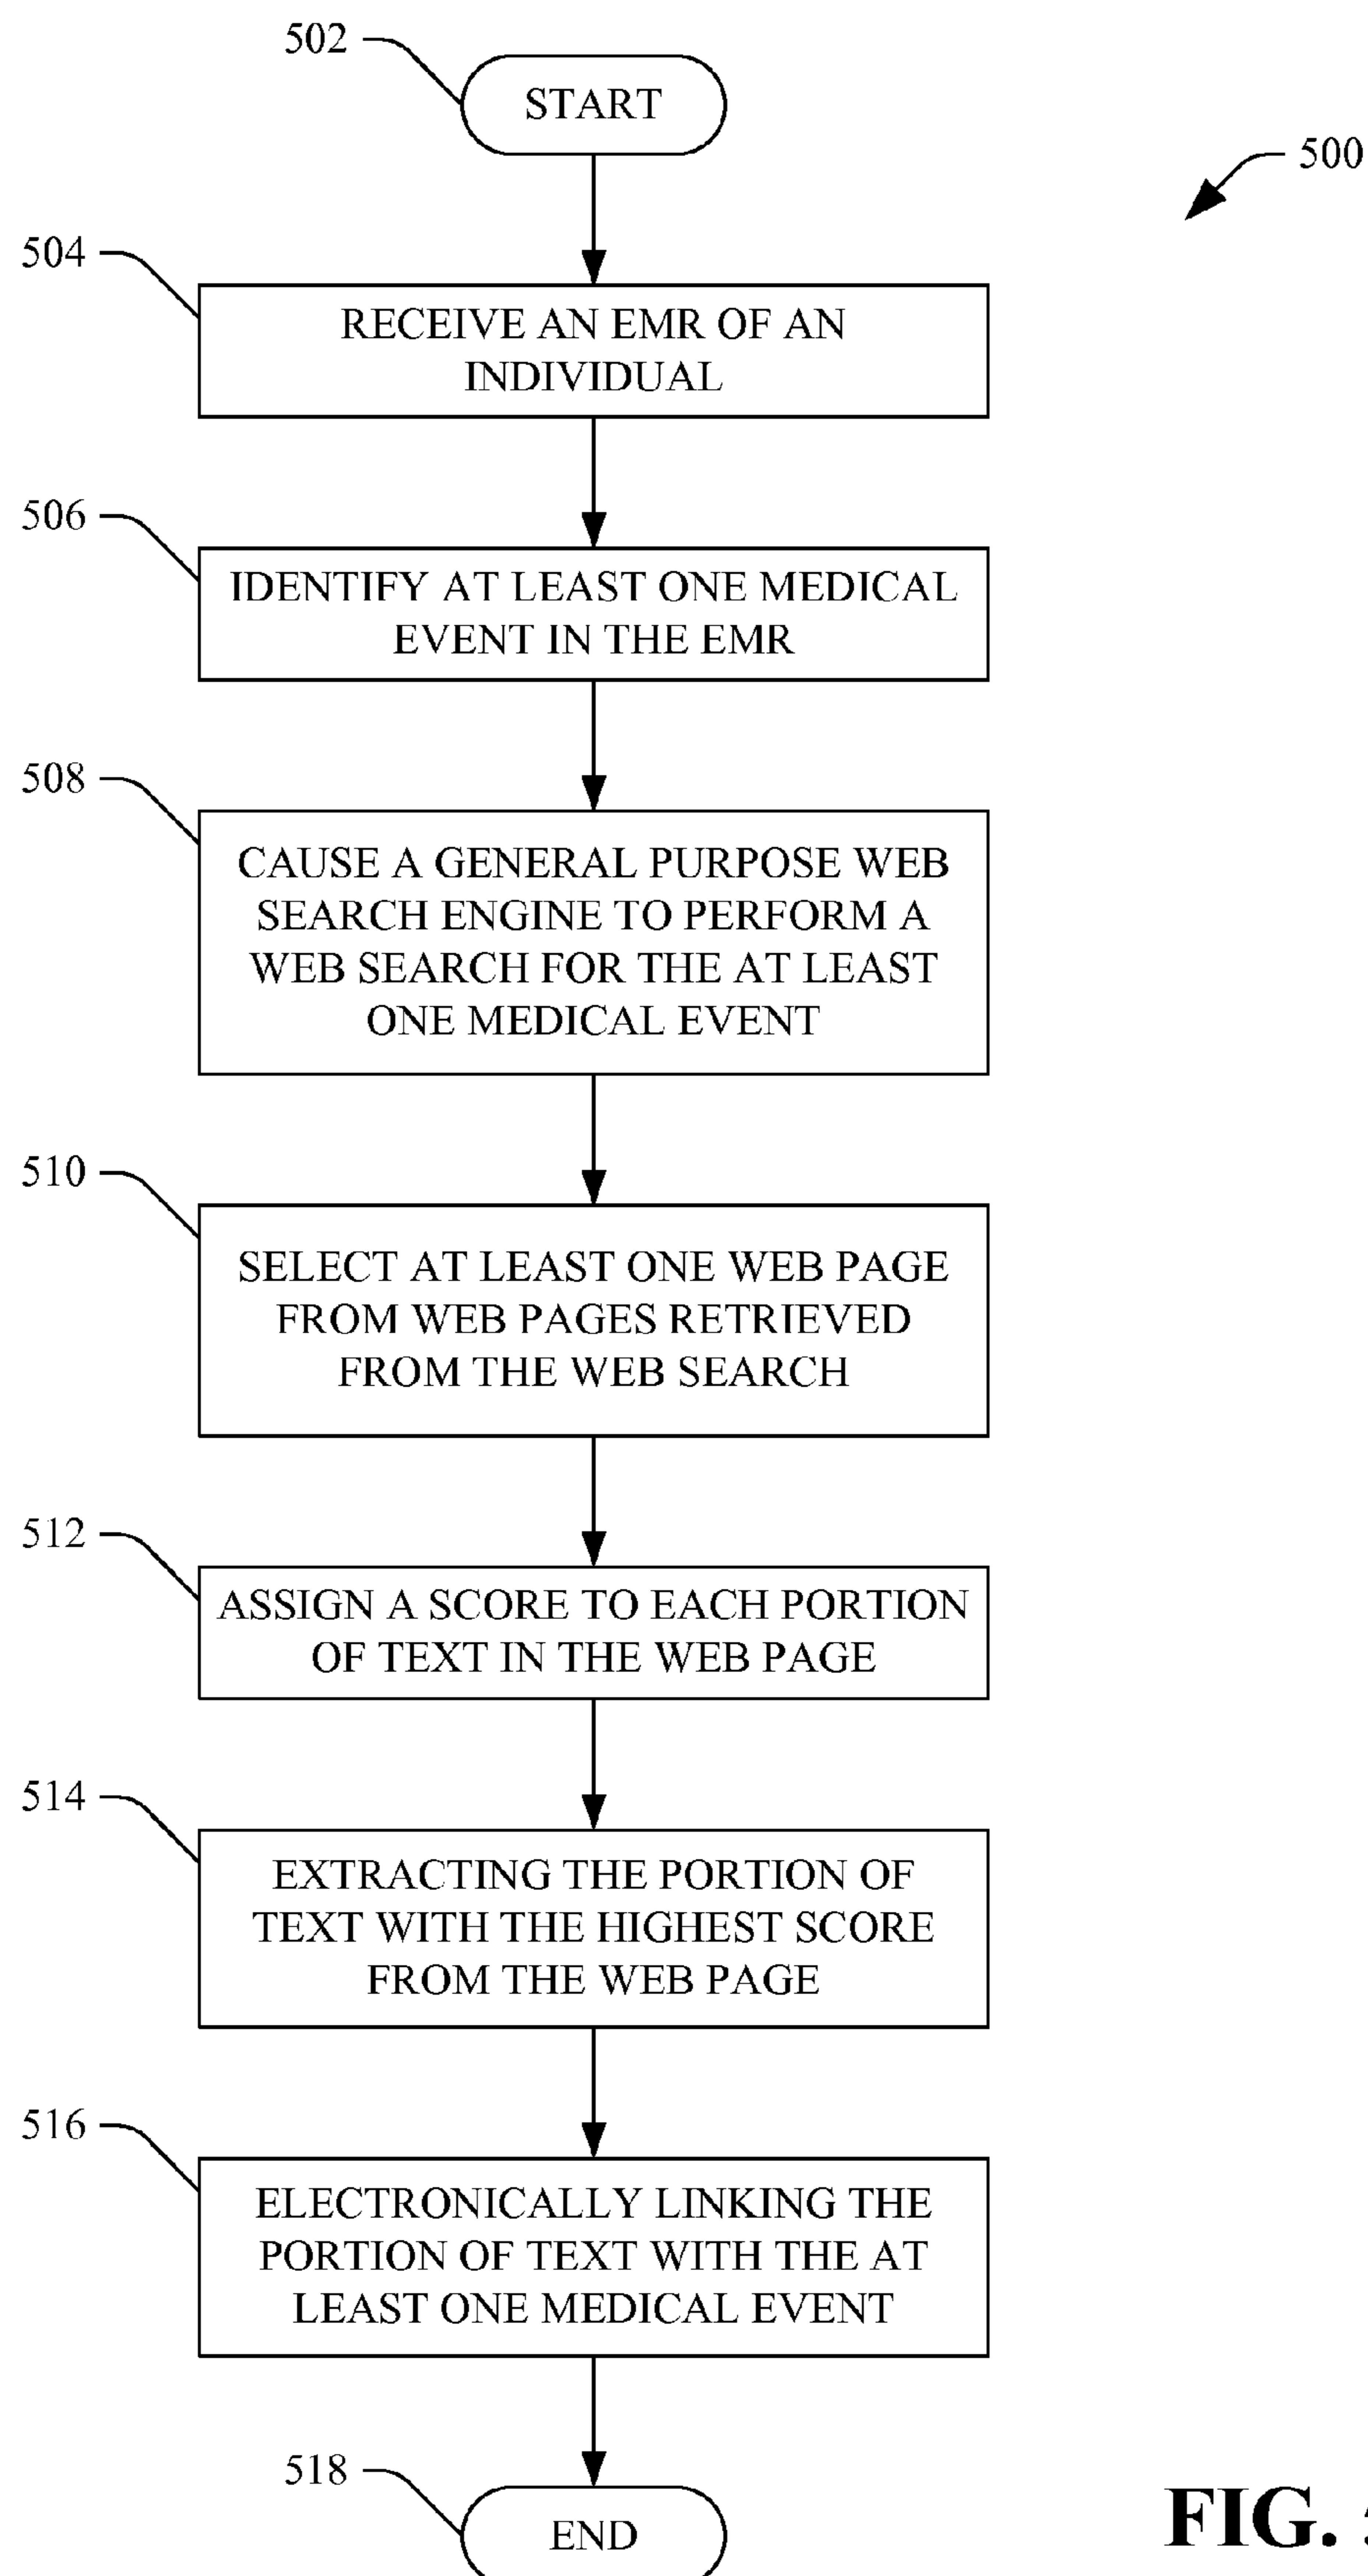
502

START

500

504

RECEIVE AN EMR OF AN INDIVIDUAL

506

IDENTIFY AT LEAST ONE MEDICAL EVENT IN THE EMR

508

CAUSE A GENERAL PURPOSE WEB SEARCH ENGINE TO PERFORM A WEB SEARCH FOR THE AT LEAST ONE MEDICAL EVENT

510

SELECT AT LEAST ONE WEB PAGE FROM WEB PAGES RETRIEVED FROM THE WEB SEARCH

512

ASSIGN A SCORE TO EACH PORTION OF TEXT IN THE WEB PAGE

514

EXTRACTING THE PORTION OF TEXT WITH THE HIGHEST SCORE FROM THE WEB PAGE

516

ELECTRONICALLY LINKING THE PORTION OF TEXT WITH THE AT LEAST ONE MEDICAL EVENT

518

END

FIG. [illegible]